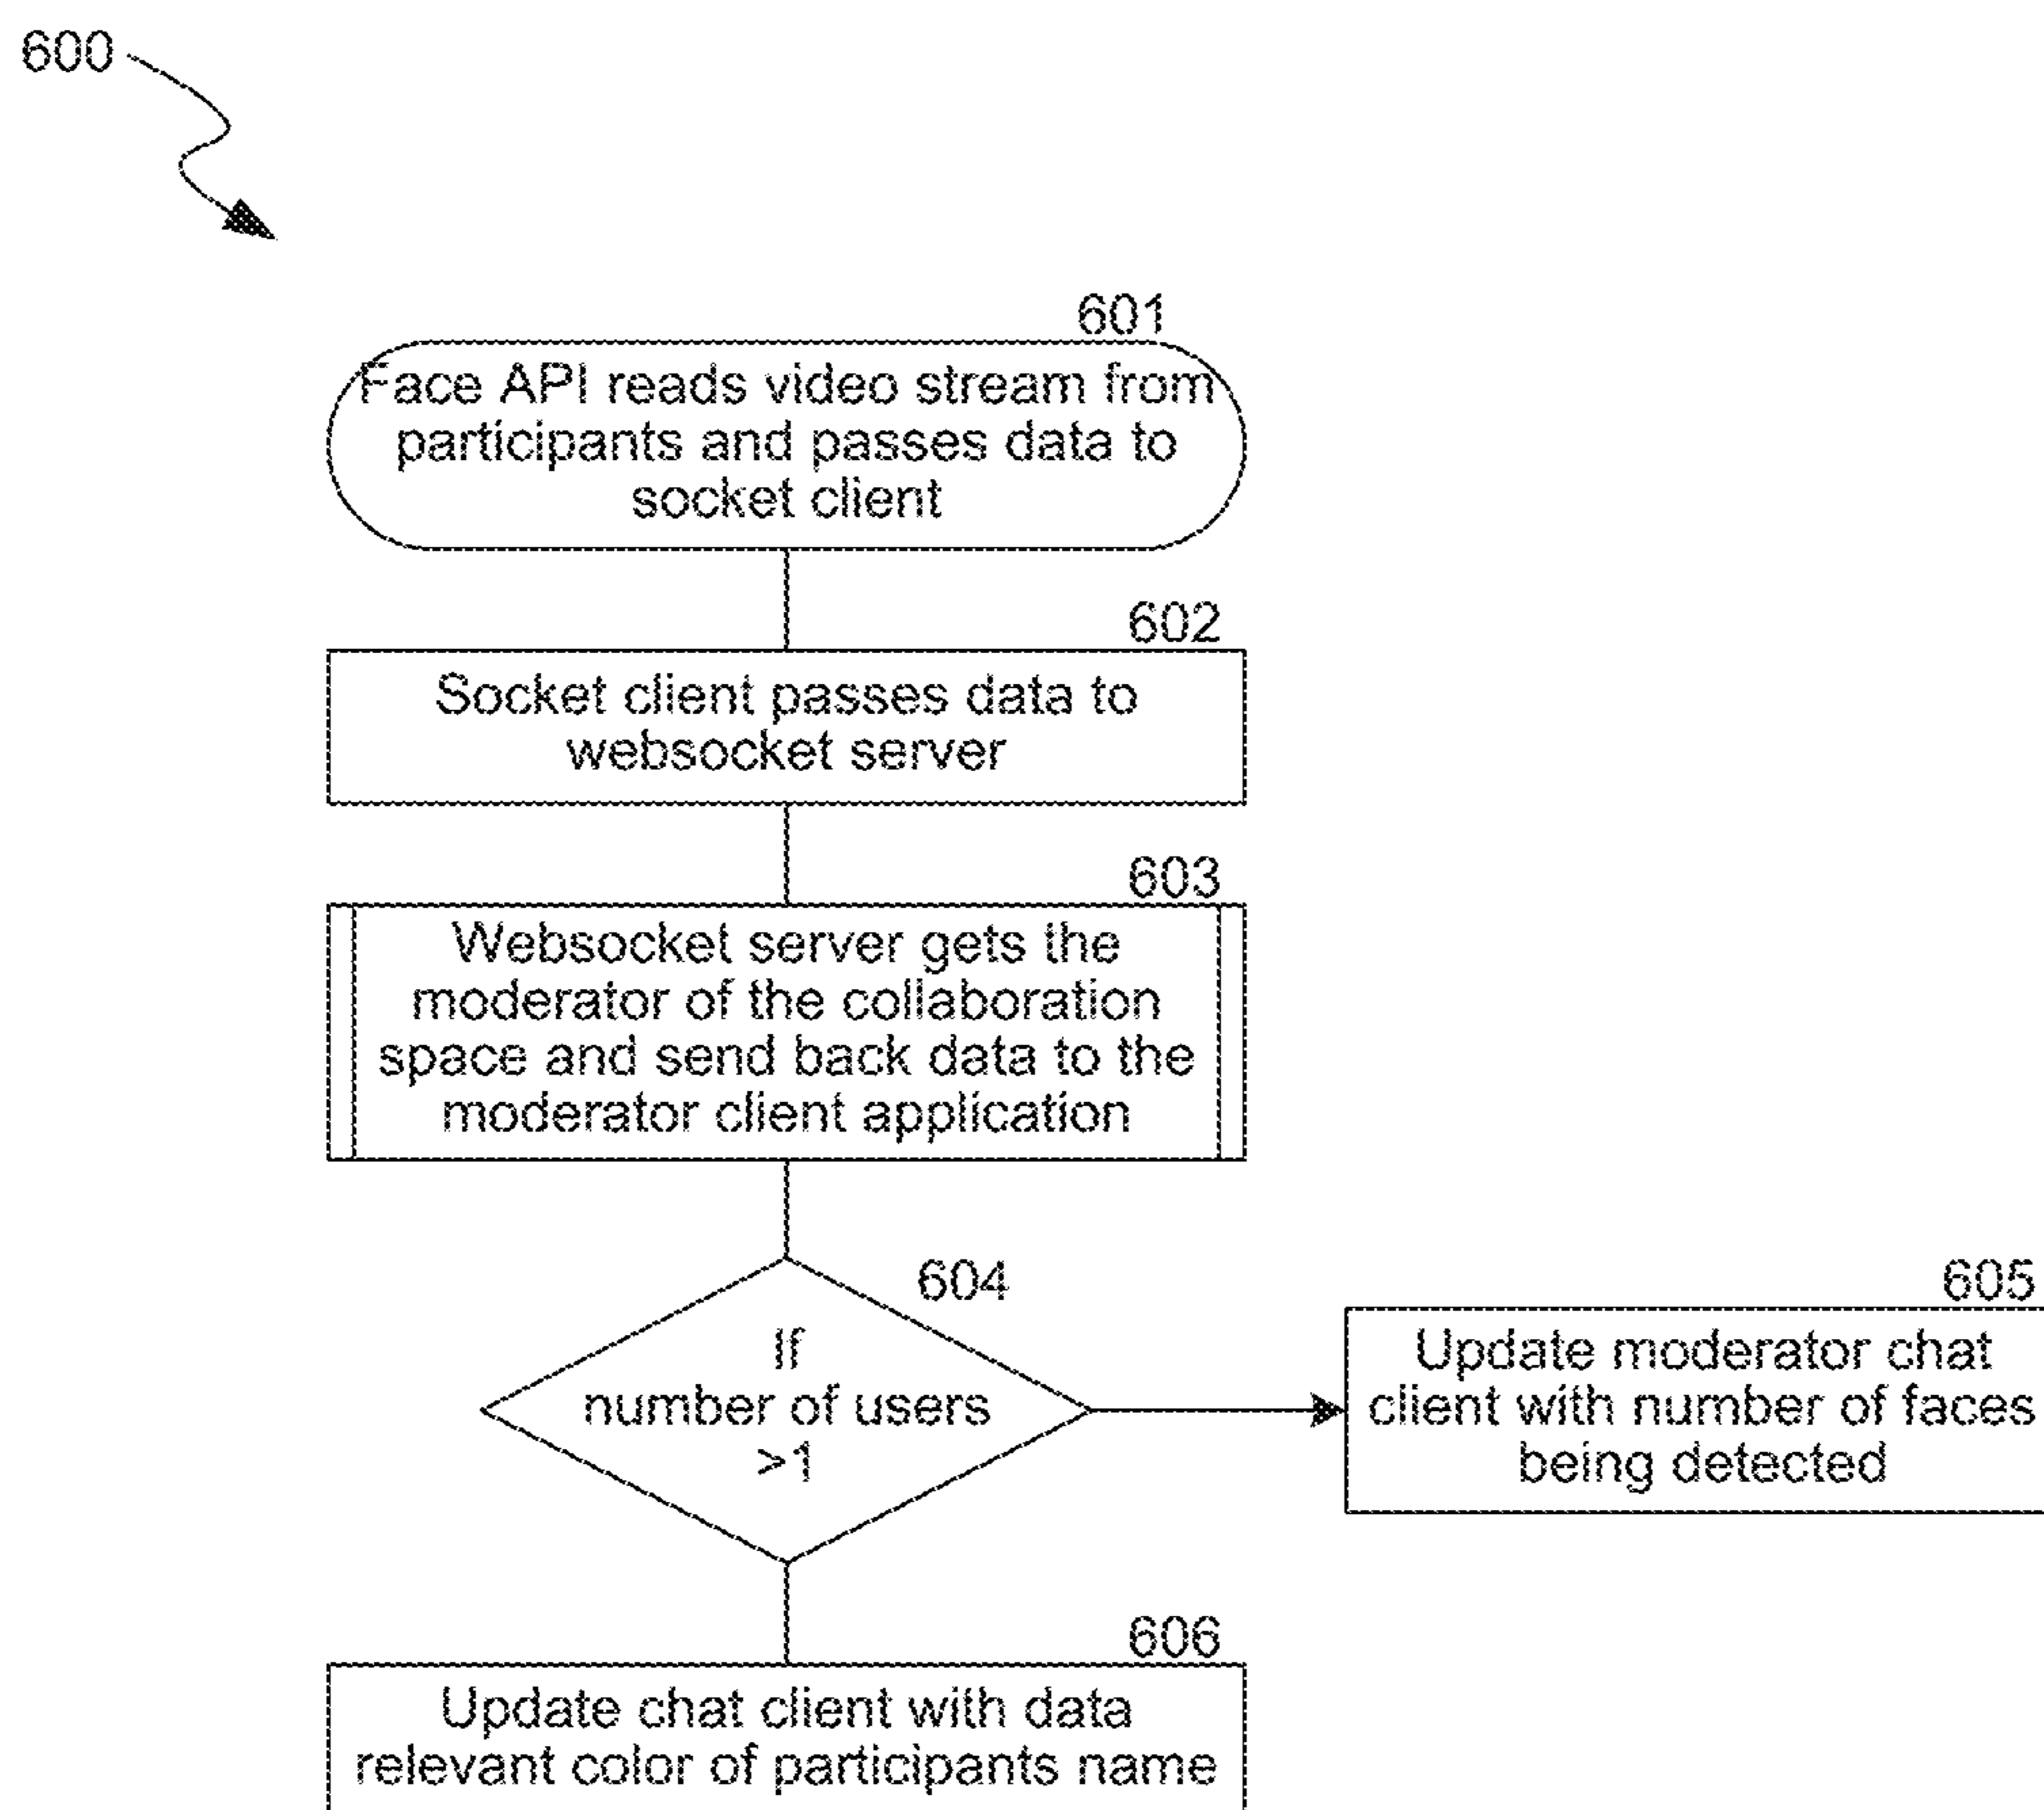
600

601
Face API reads video stream from participants and passes data to socket client

602
Socket client passes data to websocket server

603
Websocket server gets the moderator of the collaboration space and send back data to the moderator client application

604
If number of users >1

605
Update moderator chat client with number of faces being detected

606
Update chat client with data relevant color of participants name